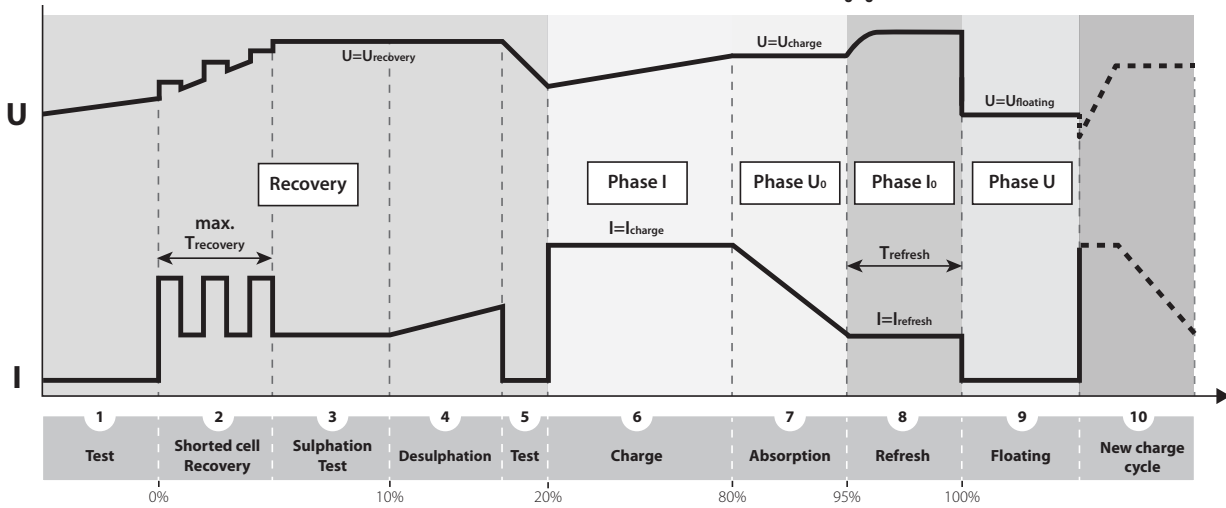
U

$U=U_{recovery}$

$U=U_{charge}$

$U=U_{floating}$

Recovery

Phase I

Phase $U_0$

Phase $I_0$

Phase U

max. $T_{recovery}$

$I=I_{charge}$

$T_{refresh}$

$I=I_{refresh}$

I

| 1 | 2 | 3 | 4 | 5 | 6 | 7 | 8 | 9 | 10 |
|---|---|---|---|---|---|---|---|---|---|
| Test | Shorted cell Recovery | Sulphation Test | Desulphation | Test | Charge | Absorption | Refresh | Floating | New charge cycle |

0% 10% 20% 80% 95% 100%